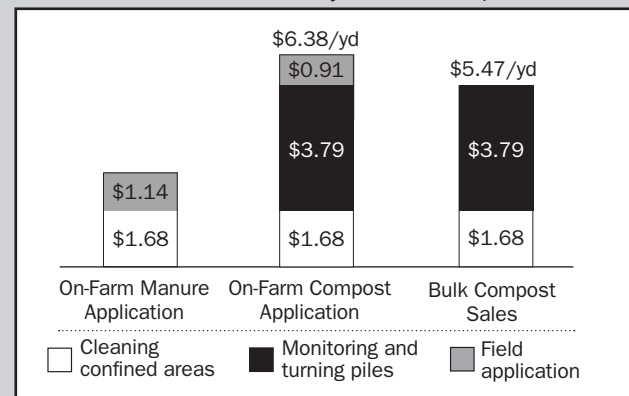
$6.38/yd

$5.47/yd

$0.91

$3.79

$3.79

$1.14

$1.68

$1.68

$1.68

On-Farm Manure Application

On-Farm Compost Application

Bulk Compost Sales

Cleaning confined areas

Monitoring and turning piles

Field application